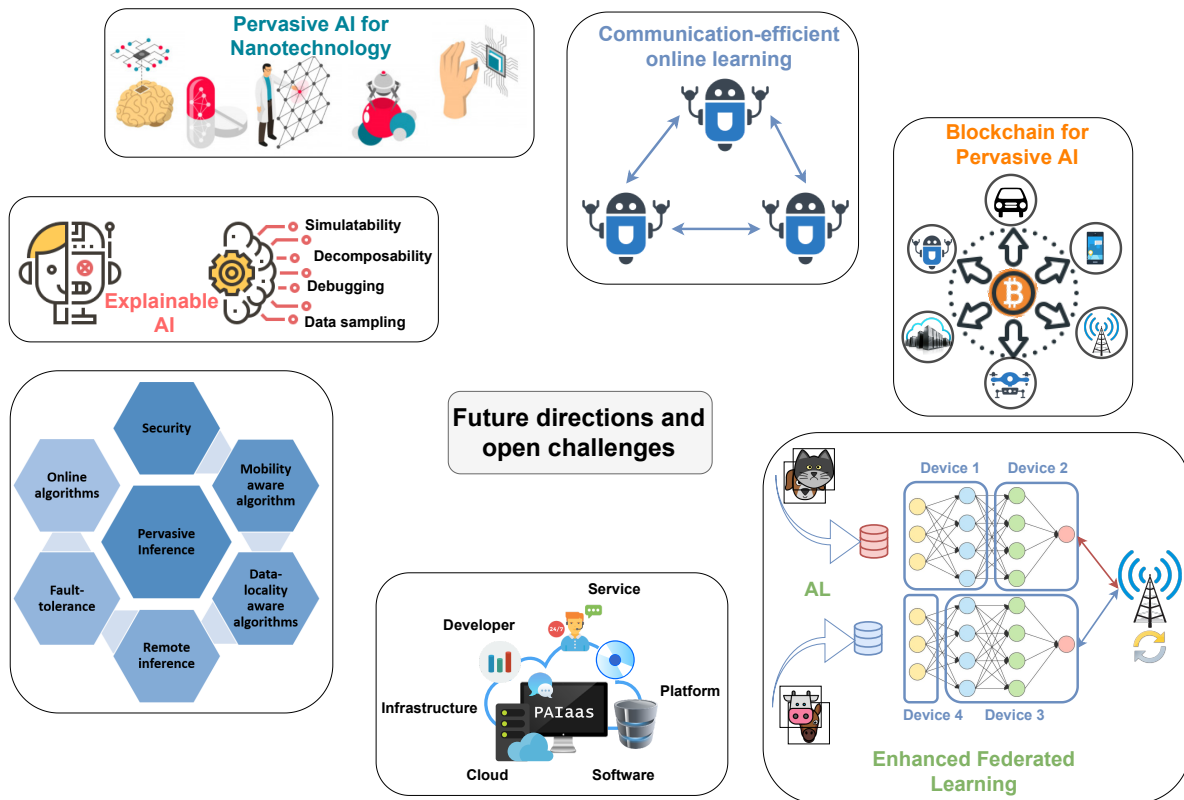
Pervasive AI for Nanotechnology

Communication-efficient online learning

Blockchain for Pervasive AI

Explainable AI

Simulatability
Decomposability
Debugging
Data sampling

Security
Online algorithms
Mobility aware algorithm
Pervasive Inference
Fault-tolerance
Data-locality aware algorithms
Remote inference

Future directions and open challenges

Device 1
Device 2
AL
Device 4
Device 3
Enhanced Federated Learning

Service
24/7
Developer
Platform
PAIaas
Infrastructure
Cloud
Software